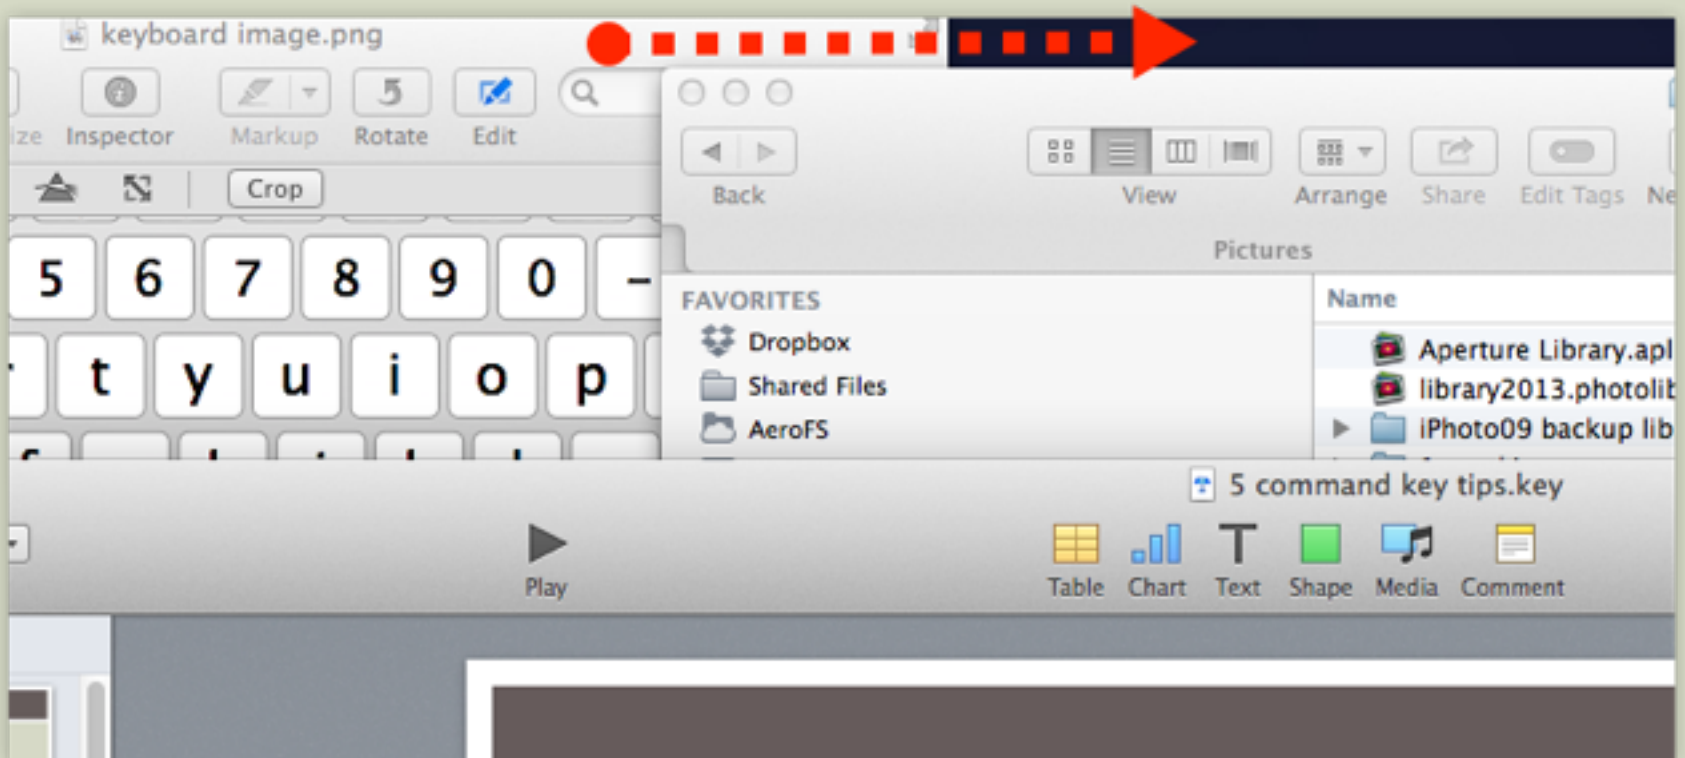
keyboard image.png

ize Inspector Markup Rotate Edit

Crop

5 6 7 8 9 0 –

t y u i o p

Back View Arrange Share Edit Tags Ne

Pictures

FAVORITES

Dropbox

Shared Files

AeroFS

Name

Aperture Library.apl

library2013.photolit

iPhoto09 backup lib

5 command key tips.key

Play

Table Chart Text Shape Media Comment